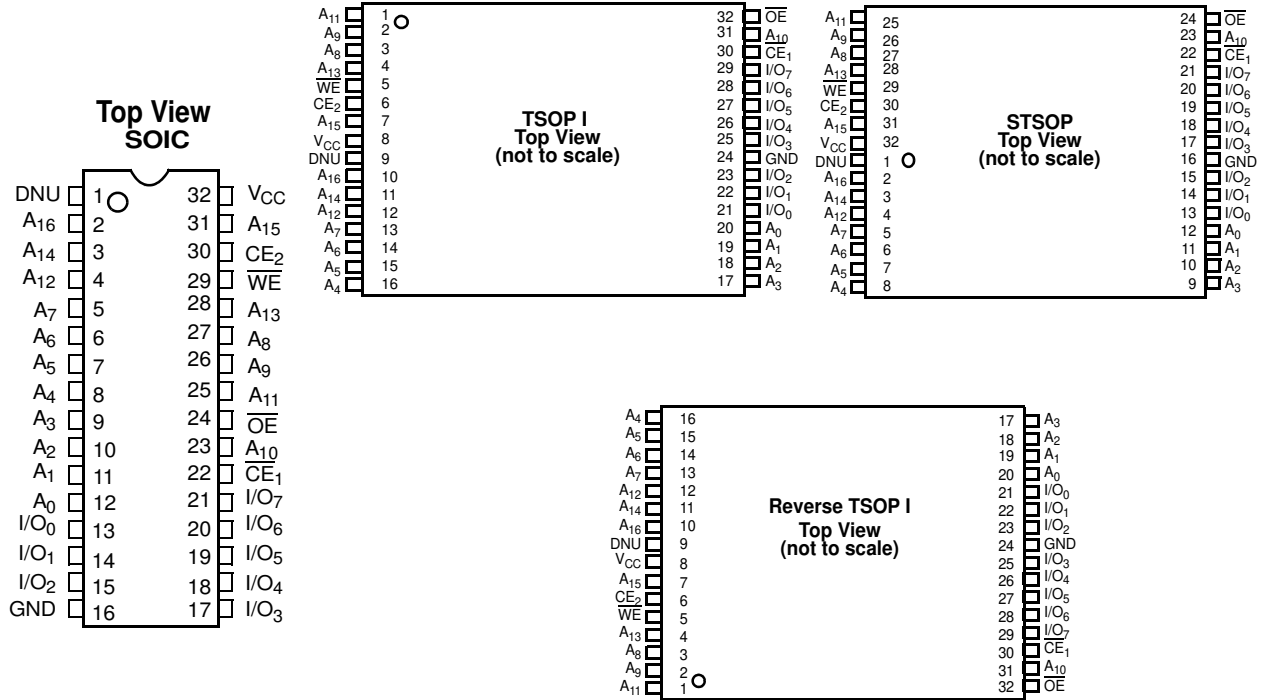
Top View
SOIC

DNU 1 32 $V_{CC}$
$A_{16}$ 2 31 $A_{15}$
$A_{14}$ 3 30 $CE_2$
$A_{12}$ 4 29 $\overline{WE}$
$A_7$ 5 28 $A_{13}$
$A_6$ 6 27 $A_8$
$A_5$ 7 26 $A_9$
$A_4$ 8 25 $A_{11}$
$A_3$ 9 24 $\overline{OE}$
$A_2$ 10 23 $A_{10}$
$A_1$ 11 22 $\overline{CE_1}$
$A_0$ 12 21 $I/O_7$
$I/O_0$ 13 20 $I/O_6$
$I/O_1$ 14 19 $I/O_5$
$I/O_2$ 15 18 $I/O_4$
GND 16 17 $I/O_3$

TSOP I
Top View
(not to scale)

$A_{11}$ 1 32 $\overline{OE}$
$A_9$ 2 31 $A_{10}$
$A_8$ 3 30 $\overline{CE_1}$
$A_{13}$ 4 29 $I/O_7$
$\overline{WE}$ 5 28 $I/O_6$
$CE_2$ 6 27 $I/O_5$
$A_{15}$ 7 26 $I/O_4$
$V_{CC}$ 8 25 $I/O_3$
DNU 9 24 GND
$A_{16}$ 10 23 $I/O_2$
$A_{14}$ 11 22 $I/O_1$
$A_{12}$ 12 21 $I/O_0$
$A_7$ 13 20 $A_0$
$A_6$ 14 19 $A_1$
$A_5$ 15 18 $A_2$
$A_4$ 16 17 $A_3$

STSOP
Top View
(not to scale)

$A_{11}$ 25 24 $\overline{OE}$
$A_9$ 26 23 $A_{10}$
$A_8$ 27 22 $\overline{CE_1}$
$A_{13}$ 28 21 $I/O_7$
$\overline{WE}$ 29 20 $I/O_6$
$CE_2$ 30 19 $I/O_5$
$A_{15}$ 31 18 $I/O_4$
$V_{CC}$ 32 17 $I/O_3$
DNU 1 16 GND
$A_{16}$ 2 15 $I/O_2$
$A_{14}$ 3 14 $I/O_1$
$A_{12}$ 4 13 $I/O_0$
$A_7$ 5 12 $A_0$
$A_6$ 6 11 $A_1$
$A_5$ 7 10 $A_2$
$A_4$ 8 9 $A_3$

Reverse TSOP I
Top View
(not to scale)

$A_4$ 16 17 $A_3$
$A_5$ 15 18 $A_2$
$A_6$ 14 19 $A_1$
$A_7$ 13 20 $A_0$
$A_{12}$ 12 21 $I/O_0$
$A_{14}$ 11 22 $I/O_1$
$A_{16}$ 10 23 $I/O_2$
DNU 9 24 GND
$V_{CC}$ 8 25 $I/O_3$
$A_{15}$ 7 26 $I/O_4$
$CE_2$ 6 27 $I/O_5$
$\overline{WE}$ 5 28 $I/O_6$
$A_{13}$ 4 29 $I/O_7$
$A_8$ 3 30 $\overline{CE_1}$
$A_9$ 2 31 $A_{10}$
$A_{11}$ 1 32 $\overline{OE}$